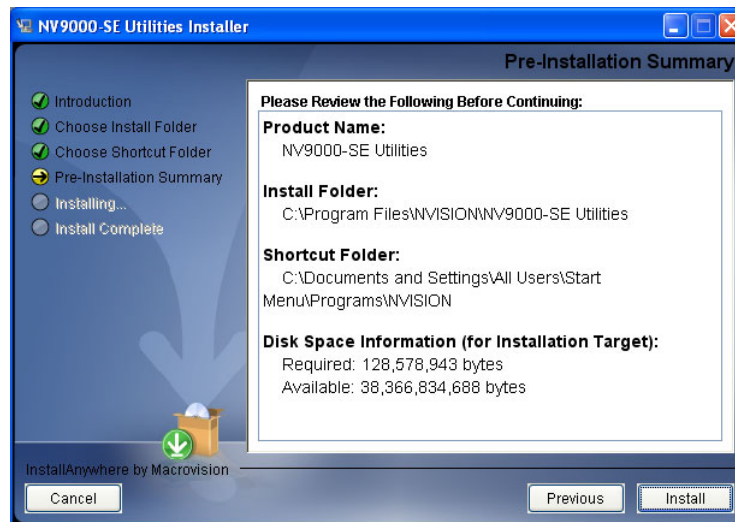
NV9000-SE Utilities Installer

Pre-Installation Summary

Introduction
Choose Install Folder
Choose Shortcut Folder
Pre-Installation Summary
Installing...
Install Complete

Please Review the Following Before Continuing:

Product Name:
NV9000-SE Utilities

Install Folder:
C:\Program Files\NVISION\NV9000-SE Utilities

Shortcut Folder:
C:\Documents and Settings\All Users\Start Menu\Programs\NVISION

Disk Space Information (for Installation Target):
Required: 128,578,943 bytes
Available: 38,366,834,688 bytes

InstallAnywhere by Macrovision

Cancel

Previous

Install